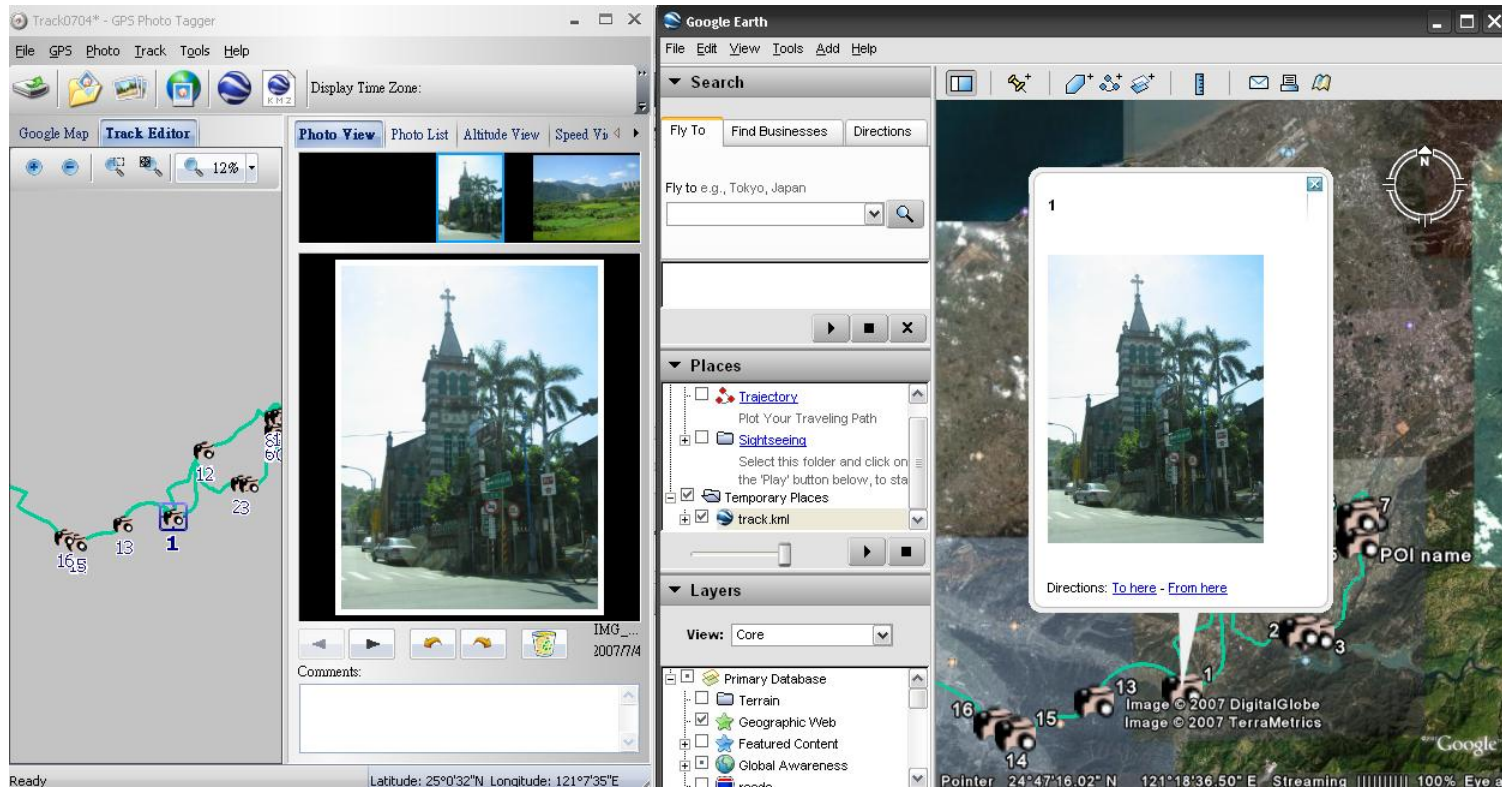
Track0704* - GPS Photo Tagger

File GPS Photo Track Tools Help

Display Time Zone:

Google Map Track Editor

12%

Photo View Photo List Altitude View Speed Vi

81
60
12
23
16
15
13
1

IMG_...
2007/7/4

Comments:

Ready

Latitude: 25°0'32"N Longitude: 121°7'35"E

Google Earth

File Edit View Tools Add Help

▼ Search

Fly To Find Businesses Directions

Fly to e.g., Tokyo, Japan

▼ Places

Trajectory
Plot Your Traveling Path
Sightseeing
Select this folder and click on the 'Play' button below, to sta
Temporary Places
track.kml

▼ Layers

View: Core

Primary Database
Terrain
Geographic Web
Featured Content
Global Awareness
roads

1

Directions: To here - From here

7
POI name
2
3
13
1
16
15
14

Image © 2007 DigitalGlobe
Image © 2007 TerraMetrics
Google

Pointer 24°47'16.02" N 121°18'36.50" E Streaming |||||||||| 100% Eye a